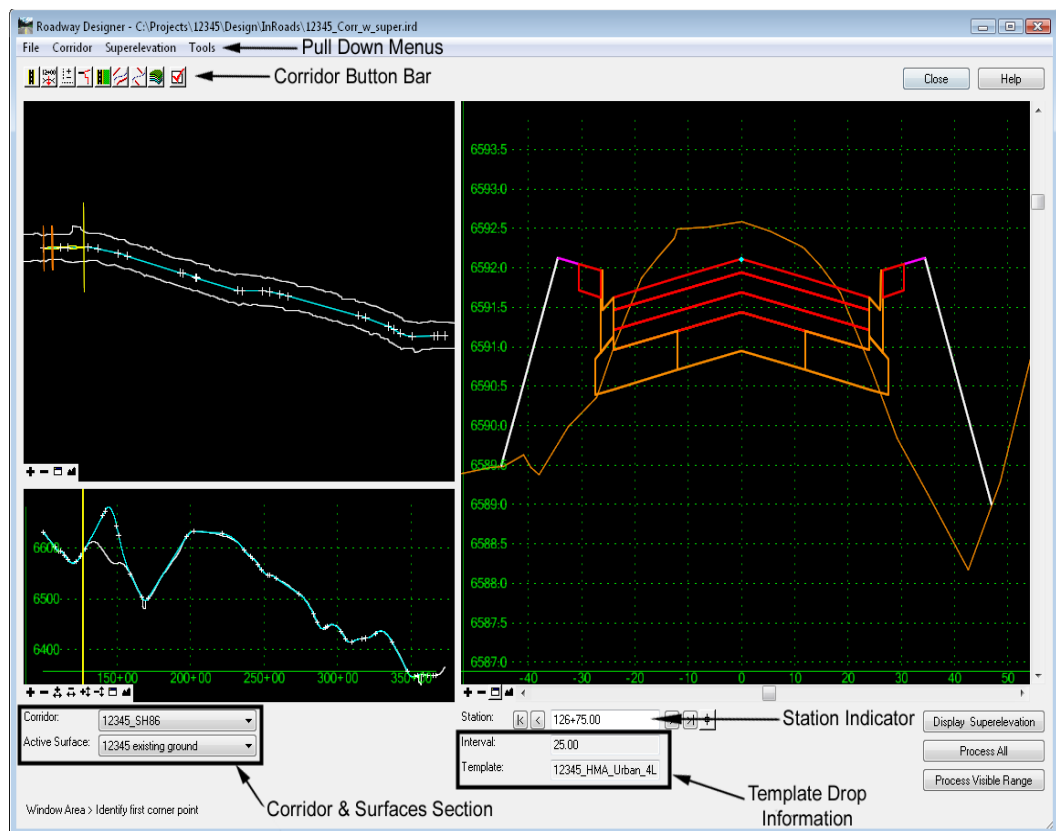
Roadway Designer - C:\Projects\12345\Design\InRoads\12345_Corr_w_super.ird

File Corridor Superelevation Tools

Pull Down Menus

Corridor Button Bar

Close Help

6593.5
6593.0
6592.5
6592.0
6591.5
6591.0
6590.5
6590.0
6589.5
6589.0
6588.5
6588.0
6587.5
6587.0

-40 -30 -20 -10 0 10 20 30 40 50

6600
6500
6400

150+00 200+00 250+00 300+00 350+00

Corridor: 12345_SH86

Active Surface: 12345 existing ground

Station: 126+75.00

Station Indicator

Interval: 25.00

Template: 12345_HMA_Urban_4L

Display Superelevation

Process All

Process Visible Range

Window Area > Identify first corner point

Corridor & Surfaces Section

Template Drop Information